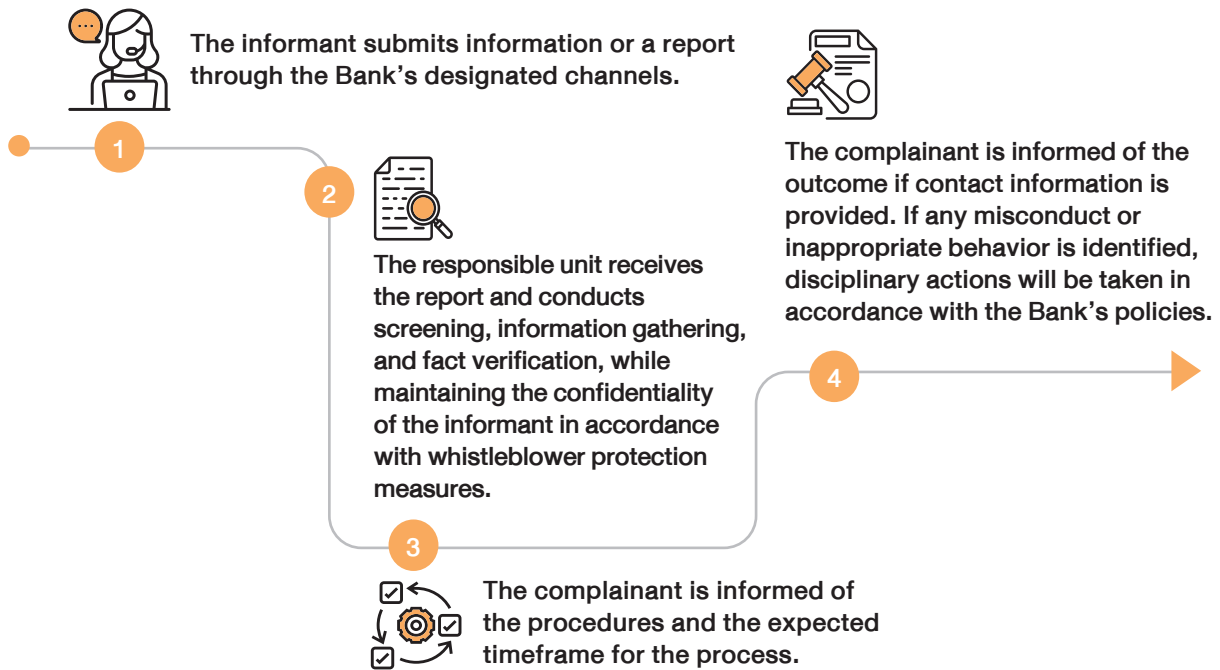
The informant submits information or a report through the Bank's designated channels.

1

2

The responsible unit receives the report and conducts screening, information gathering, and fact verification, while maintaining the confidentiality of the informant in accordance with whistleblower protection measures.

3

The complainant is informed of the procedures and the expected timeframe for the process.

4

The complainant is informed of the outcome if contact information is provided. If any misconduct or inappropriate behavior is identified, disciplinary actions will be taken in accordance with the Bank's policies.